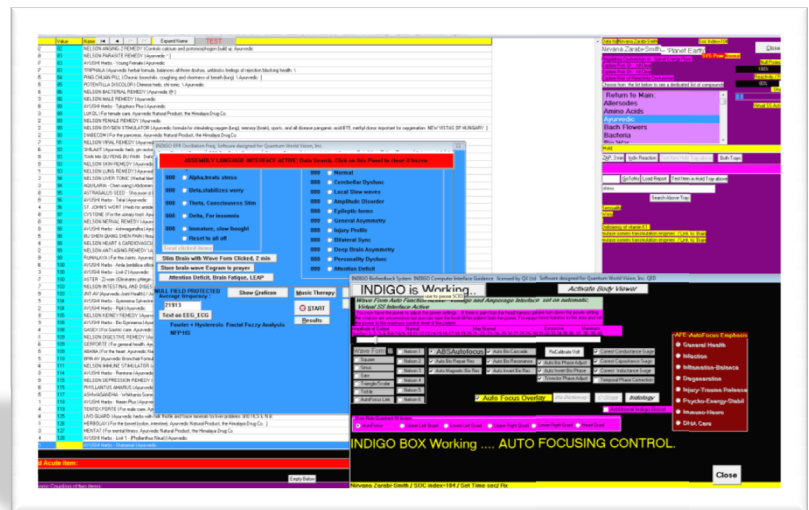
Expand Item
TEST
Value
NELSON ANGINE 7 REMEDY
NELSON PARASITE REMEDY
AYUSHI Herbs
NELSON MALE REMEDY
NELSON FEMALE REMEDY
NELSON LIVER TONIC
NELSON LUNG REMEDY
NELSON SKIN REMEDY
NELSON HEART & CARDIO
NELSON KIDNEY REMEDY
NELSON DIGESTIVE REMEDY
NELSON INTESTINAL AND DIGEST
NELSON IMMUNE STIMULATOR
NELSON DEPRESSION REMEDY
ASTRAGALUS SEED
ST. JOHN'S WORT
CYSTONE
INDIGO EPR Oscillation Freq. Software designed for Quantum World Vision, Inc.
ASSEMBLY LANGUAGE INTERFACE ACTIVE- Data Search, Click on this Panel to close it to exit
Alpha,brain stress
Beta,stabilizes worry
Theta, Consciousness Stim
Delta, For insomnia
Insomnias, slow thought
Reset to all off
Normal
Cerebellar Dysfunc
Local Slow waves
Amplitude Disorder
Epileptic forms
General Asymmetry
Injury Profile
Bilateral Sync
Deep Brain Asymmetry
Personality Dysfunc
Attention Deficit
Store Brain with Wave Form Clicked, 2 min
Store brain wave Engram to prayer
Attention Deficit, Brain Fatigue, LEAP
NULL FIELD PROTECTED
Average frequency
21913
Text on EEG, ECG
Fourier + Hysteresis Fractal Fuzzy Analysis
NFP HS
Show Gradient
Music Therapy
START
Results
d Acute Item:
Empty Button
Close
Return to Main
Allersodes
Amino Acids
Ayurvedic
Bach Flowers
Bacteria
Both Trays
Search Above Tray
Close
INDIGO is Working...
Wave Form Auto Function. Assembly Language Interface set on automatic.
Virtual 3D Interface Active
Activate Body Viewer
AFE AutoFocus Emphasis
General Health
Infection
Intoxication-Balance
Degeneration
Injury-Trauma Release
Psycho-Energy-Stabil
Neuro-Neuro
DNA Care
Auto Focus Overlay
biology
INDIGO BOX Working .... AUTO FOCUSING CONTROL.
Close